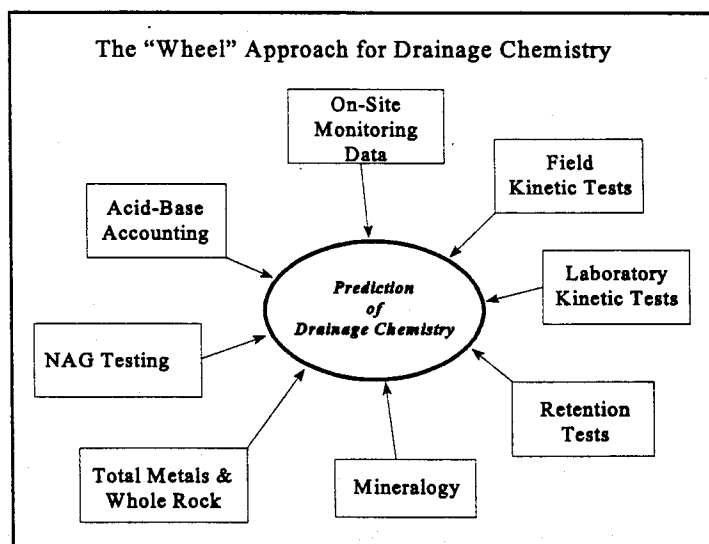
The "Wheel" Approach for Drainage Chemistry

On-Site Monitoring Data

Field Kinetic Tests

Acid-Base Accounting

Prediction of Drainage Chemistry

Laboratory Kinetic Tests

NAG Testing

Retention Tests

Total Metals & Whole Rock

Mineralogy